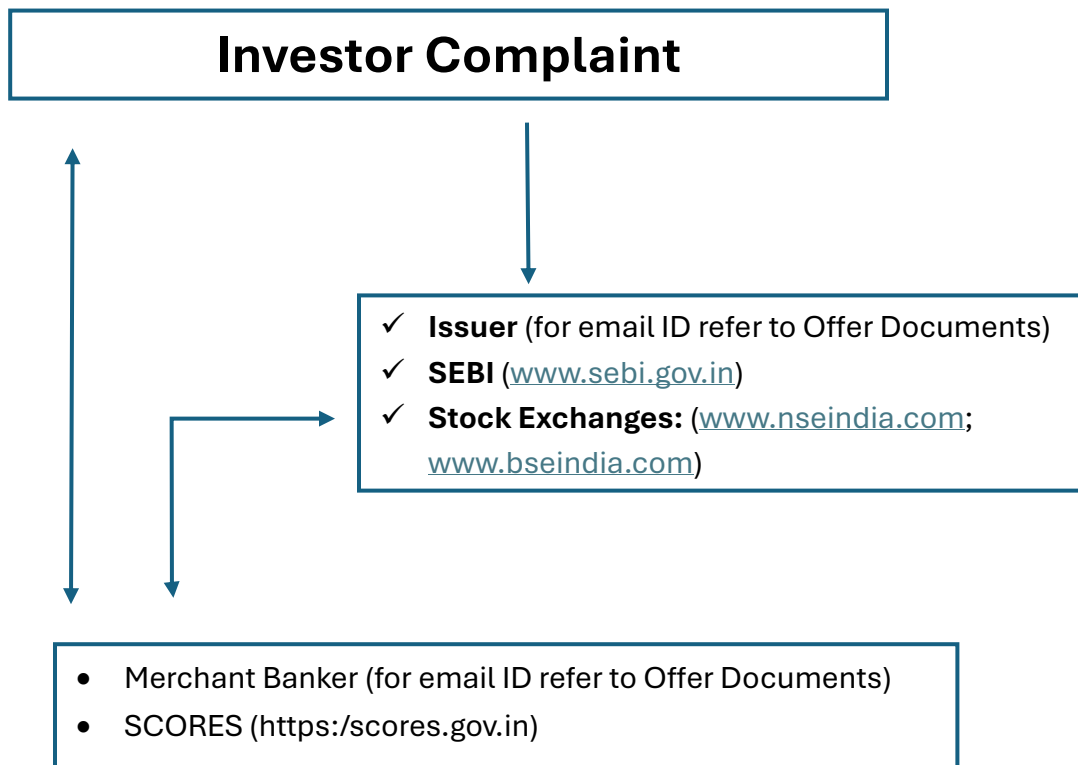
Investor Complaint

✓ **Issuer** (for email ID refer to Offer Documents)
✓ **SEBI** (www.sebi.gov.in)
✓ **Stock Exchanges:** (www.nseindia.com; www.bseindia.com)

- Merchant Banker (for email ID refer to Offer Documents)
- SCORES (https:/scores.gov.in)